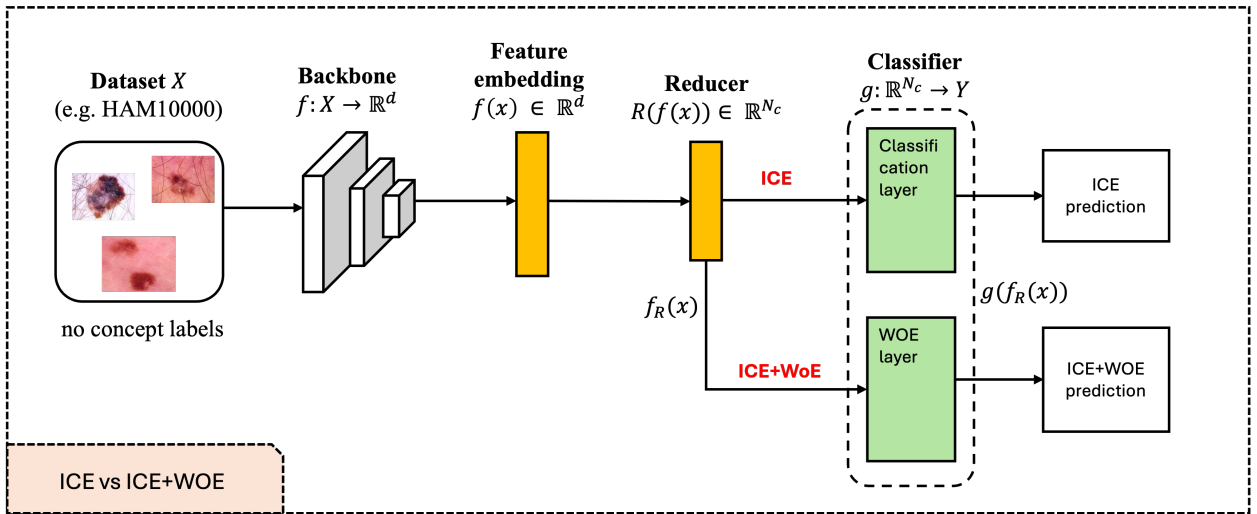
Dataset $X$
(e.g. HAM10000)

no concept labels

Backbone
$f: X \to \mathbb{R}^d$

Feature embedding
$f(x) \in \mathbb{R}^d$

Reducer
$R(f(x)) \in \mathbb{R}^{N_c}$

$f_R(x)$

ICE

ICE+WoE

Classifier
$g: \mathbb{R}^{N_c} \to Y$

Classification layer

WOE layer

$g(f_R(x))$

ICE prediction

ICE+WOE prediction

ICE vs ICE+WOE